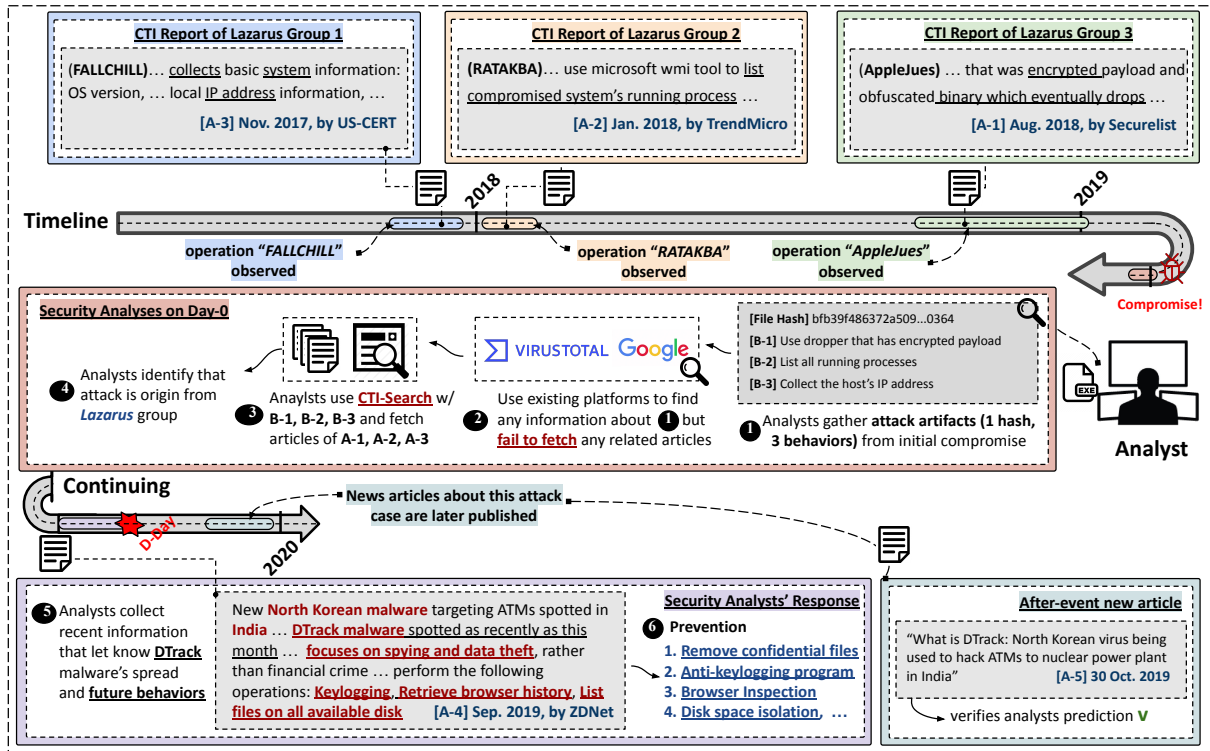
CTI Report of Lazarus Group 1

(FALLCHILL)… collects basic system information: OS version, … local IP address information, …

[A-3] Nov. 2017, by US-CERT

CTI Report of Lazarus Group 2

(RATAKBA)… use microsoft wmi tool to list compromised system's running process …

[A-2] Jan. 2018, by TrendMicro

CTI Report of Lazarus Group 3

(AppleJues) … that was encrypted payload and obfuscated binary which eventually drops …

[A-1] Aug. 2018, by Securelist

Timeline

2018

2019

operation "FALLCHILL" observed

operation "RATAKBA" observed

operation "AppleJues" observed

Compromise!

Security Analyses on Day-0

[File Hash] bfb39f486372a509…0364
[B-1] Use dropper that has encrypted payload
[B-2] List all running processes
[B-3] Collect the host's IP address

VIRUSTOTAL Google

4 Analysts identify that attack is origin from Lazarus group

3 Anaylsts use CTI-Search w/ B-1, B-2, B-3 and fetch articles of A-1, A-2, A-3

2 Use existing platforms to find any information about 1 but fail to fetch any related articles

1 Analysts gather attack artifacts (1 hash, 3 behaviors) from initial compromise

EXE

Analyst

Continuing

D-Day

2020

News articles about this attack case are later published

5 Analysts collect recent information that let know DTrack malware's spread and future behaviors

New North Korean malware targeting ATMs spotted in India … DTrack malware spotted as recently as this month … focuses on spying and data theft, rather than financial crime … perform the following operations: Keylogging, Retrieve browser history, List files on all available disk

[A-4] Sep. 2019, by ZDNet

Security Analysts' Response

6 Prevention

1. Remove confidential files
2. Anti-keylogging program
3. Browser Inspection
4. Disk space isolation, …

After-event new article

"What is DTrack: North Korean virus being used to hack ATMs to nuclear power plant in India"

[A-5] 30 Oct. 2019

verifies analysts prediction V